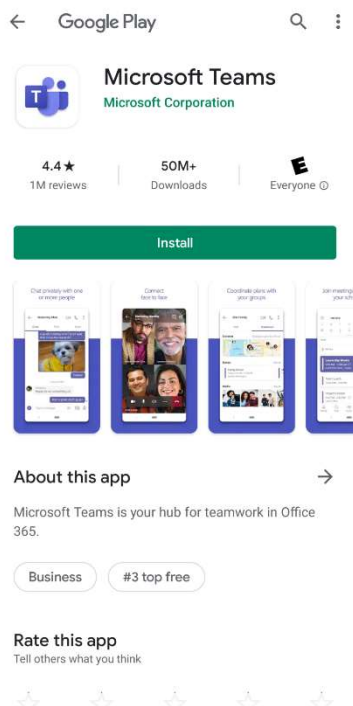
Google Play

Microsoft Teams
Microsoft Corporation

4.4★
1M reviews

50M+
Downloads

E
Everyone ⓘ

Install

Chat privately with one or more people

Connect face to face

Coordinate plans with your groups

Join meetings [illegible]

About this app

Microsoft Teams is your hub for teamwork in Office 365.

Business

#3 top free

Rate this app
Tell others what you think